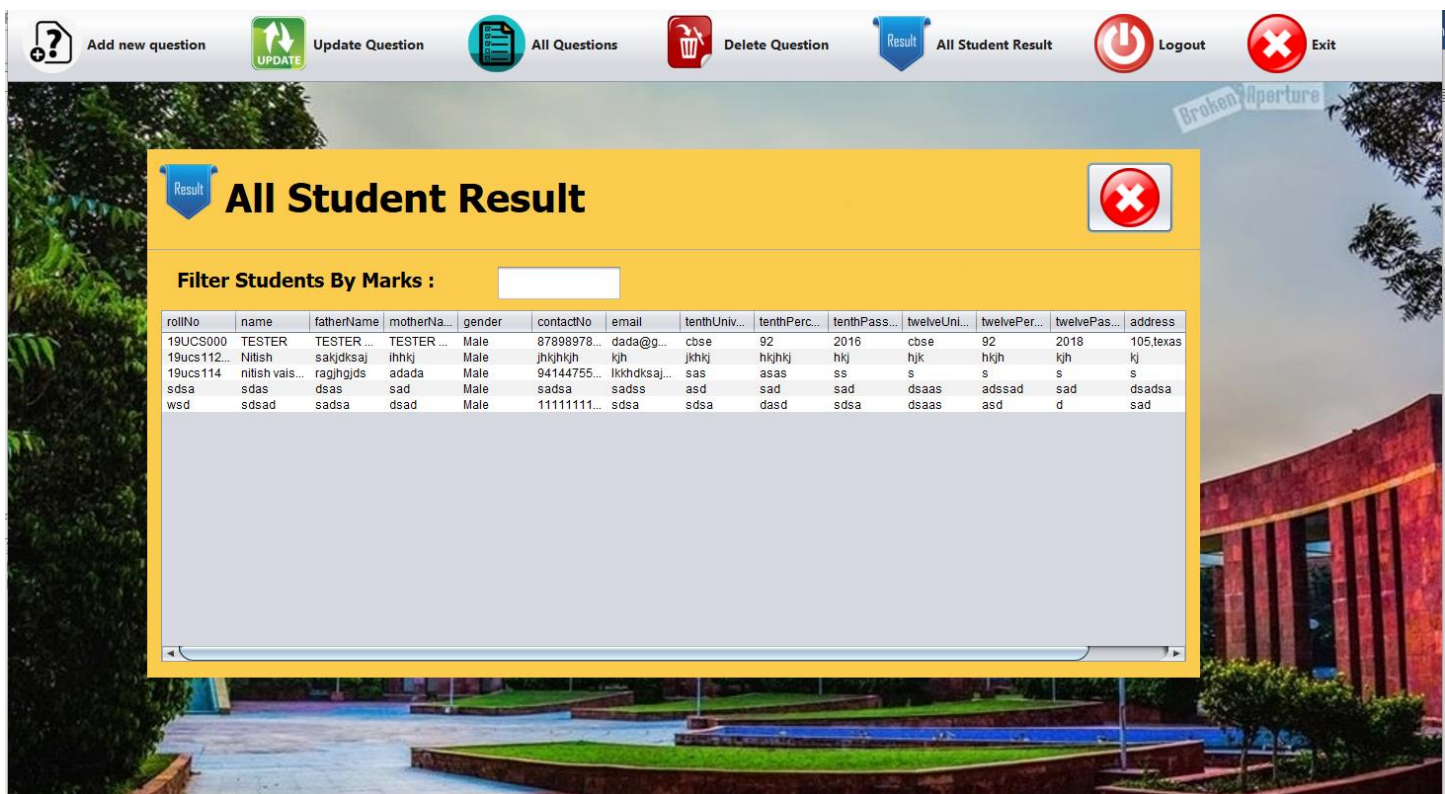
Add new question UPDATE Update Question All Questions Delete Question Result All Student Result Logout Exit

Broken Aperture

Result All Student Result

Filter Students By Marks :

| rollNo | name | fatherName | motherNa... | gender | contactNo | email | tenthUniv... | tenthPerc... | tenthPass... | twelveUni... | twelvePer... | twelvePas... | address |
|---|---|---|---|---|---|---|---|---|---|---|---|---|---|
| 19UCS000 | TESTER | TESTER ... | TESTER ... | Male | 87898978... | dada@g... | cbse | 92 | 2016 | cbse | 92 | 2018 | 105,texas |
| 19ucs112... | Nitish | sakjdksaj | ihhkj | Male | jhkjhkjh | kjh | jkhkj | hkjhkj | hkj | hjk | hkjh | kjh | kj |
| 19ucs114 | nitish vais... | ragjhgjds | adada | Male | 94144755... | lkkhdksaj... | sas | asas | ss | s | s | s | s |
| sdsa | sdas | dsas | sad | Male | sadsa | sadss | asd | sad | sad | dsaas | adssad | sad | dsadsa |
| wsd | sdsad | sadsa | dsad | Male | 11111111... | sdsa | sdsa | dasd | sdsa | dsaas | asd | d | sad |